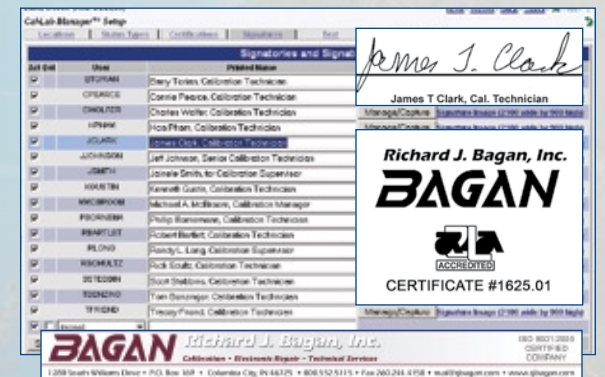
CalLab-Manager™ Setup

Locations | Status Types | Certifications | Signatures | Text

Signatories and Signat

| Sel | Ord | User | Printed Name |
|---|---|---|---|
| ☑ | | BTORIAN | Barry Torian, Calibration Technician |
| ☑ | | CPEARCE | Connie Pearce, Calibration Technician |
| ☑ | | CWOLFER | Charles Wolfer, Calibration Technician |
| ☑ | | HPHAM | Hoa Pham, Calibration Technician |
| ☑ | | JCLARK | James Clark, Calibration Technician |
| ☑ | | JJOHNSON | Jeff Johnson, Senior Calibration Technician |
| ☑ | | JSMITH | Jainele Smith, for Calibration Supervisor |
| ☑ | | KAUSTIN | Kenneth Gustin, Calibration Technician |
| ☑ | | MMCBROOM | Michael A. McBroom, Calibration Manager |
| ☑ | | PBORNEMN | Philip Bornemann, Calibration Technician |
| ☑ | | RBARTLET | Robert Bartlett, Calibration Technician |
| ☑ | | RLONG | Randy L. Long, Calibration Supervisor |
| ☑ | | RSCHULTZ | Rick Schultz, Calibration Technician |
| ☑ | | SSTEBBIN | Scott Stebbins, Calibration Technician |
| ☑ | | TBONZINGO | Tom Bonzingo, Calibration Technician |
| ☑ | | TFRIEND | Tracey Friend, Calibration Technician |

Manage/Capture | Signature Image (2100 wide by 900 high)
Manage/Capture | Signature Image (2100 wide by 900 high)
Manage/Capture | Signature Image (2100 wide by 900 high)

James T. Clark
James T Clark, Cal. Technician

Richard J. Bagan, Inc.
BAGAN
A2LA
ACCREDITED
CERTIFICATE #1625.01

BAGAN Richard J. Bagan, Inc.
Calibration • Electronic Repair • Technical Services
ISO 9001:2000 CERTIFIED COMPANY
1280 South Williams Drive • P.O. Box 169 • Columbia City, IN 46725 • 800.552.5115 • Fax 260.244.4358 • mail@rjbagan.com • www.rjbagan.com